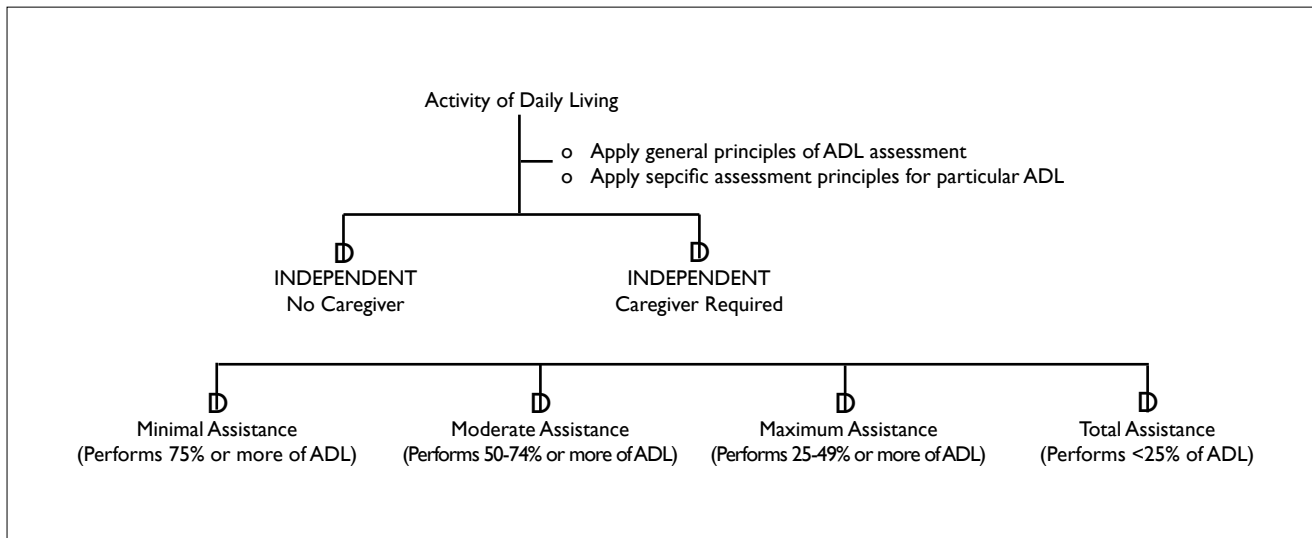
Activity of Daily Living

o Apply general principles of ADL assessment
o Apply sepcific assessment principles for particular ADL

INDEPENDENT
No Caregiver

INDEPENDENT
Caregiver Required

Minimal Assistance
(Performs 75% or more of ADL)

Moderate Assistance
(Performs 50-74% or more of ADL)

Maximum Assistance
(Performs 25-49% or more of ADL)

Total Assistance
(Performs <25% of ADL)